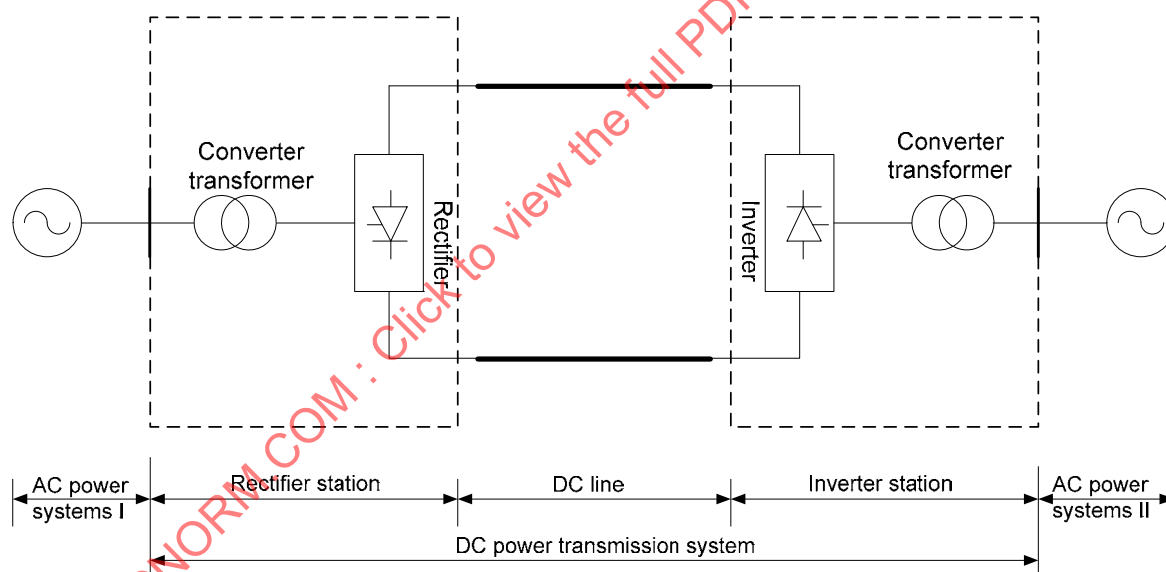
Converter transformer

Rectifier

Inverter

Converter transformer

AC power systems I

Rectifier station

DC line

Inverter station

AC power systems II

DC power transmission system

NORM.COM : Click to view the full PD